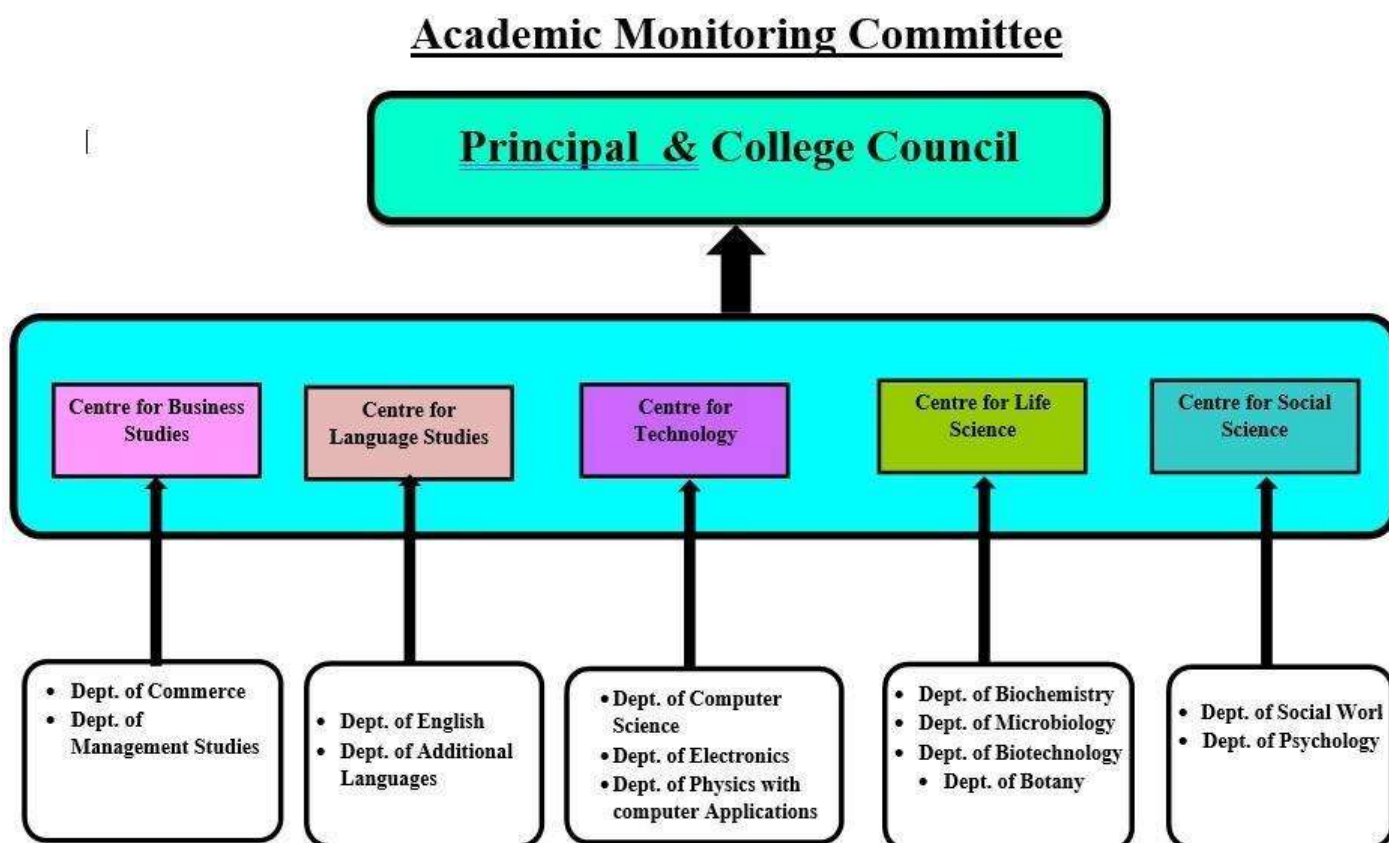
Academic Monitoring Committee

Principal & College Council

Centre for Business Studies

Centre for Language Studies

Centre for Technology

Centre for Life Science

Centre for Social Science

- Dept. of Commerce
- Dept. of Management Studies

- Dept. of English
- Dept. of Additional Languages

- Dept. of Computer Science
- Dept. of Electronics
- Dept. of Physics with computer Applications

- Dept. of Biochemistry
- Dept. of Microbiology
- Dept. of Biotechnology
- Dept. of Botany

- Dept. of Social Worl
- Dept. of Psychology